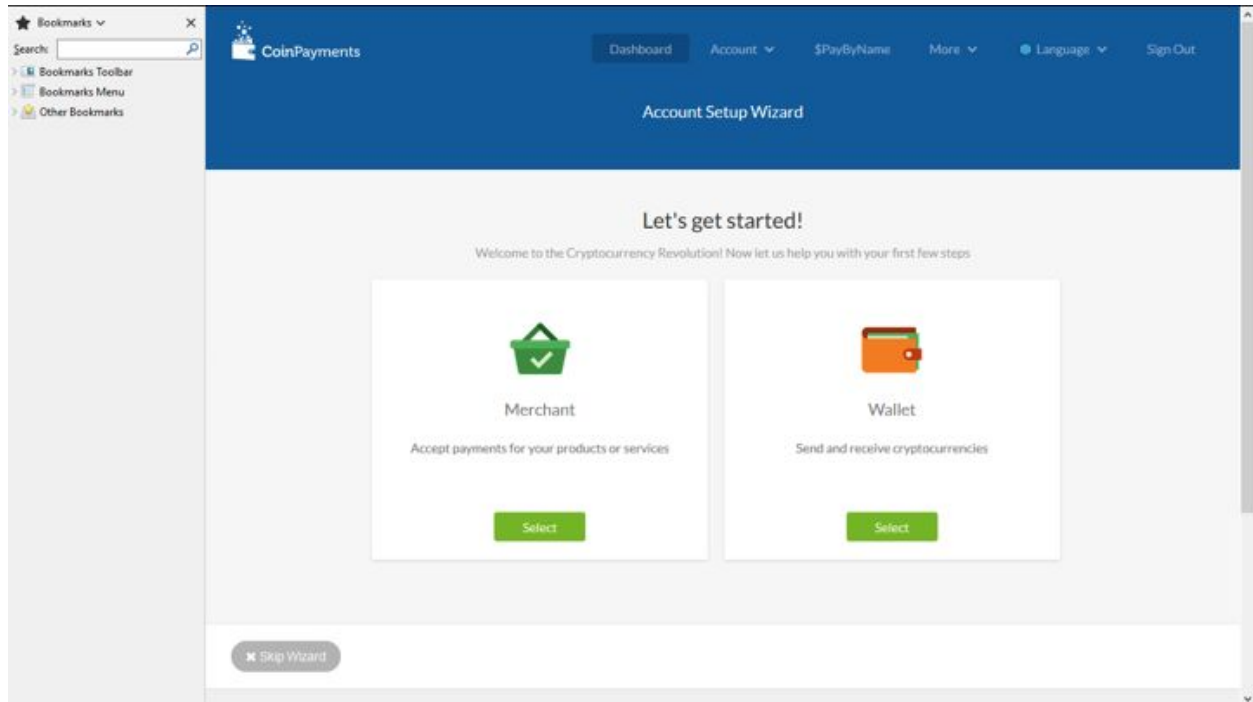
Bookmarks

Search:

Bookmarks Toolbar

Bookmarks Menu

Other Bookmarks

CoinPayments

Dashboard Account $PayByName More Language Sign Out

Account Setup Wizard

Let's get started!

Welcome to the Cryptocurrency Revolution! Now let us help you with your first few steps

Merchant

Accept payments for your products or services

Select

Wallet

Send and receive cryptocurrencies

Select

Skip Wizard